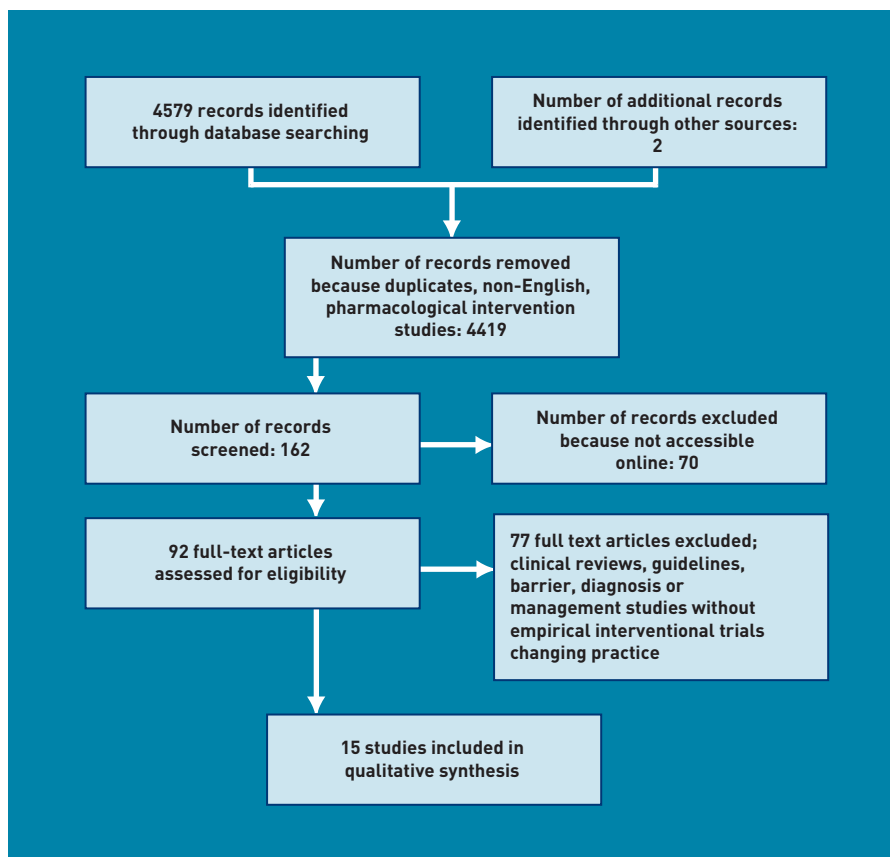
4579 records identified through database searching

Number of additional records identified through other sources: 2

Number of records removed because duplicates, non-English, pharmacological intervention studies: 4419

Number of records screened: 162

Number of records excluded because not accessible online: 70

92 full-text articles assessed for eligibility

77 full text articles excluded; clinical reviews, guidelines, barrier, diagnosis or management studies without empirical interventional trials changing practice

15 studies included in qualitative synthesis